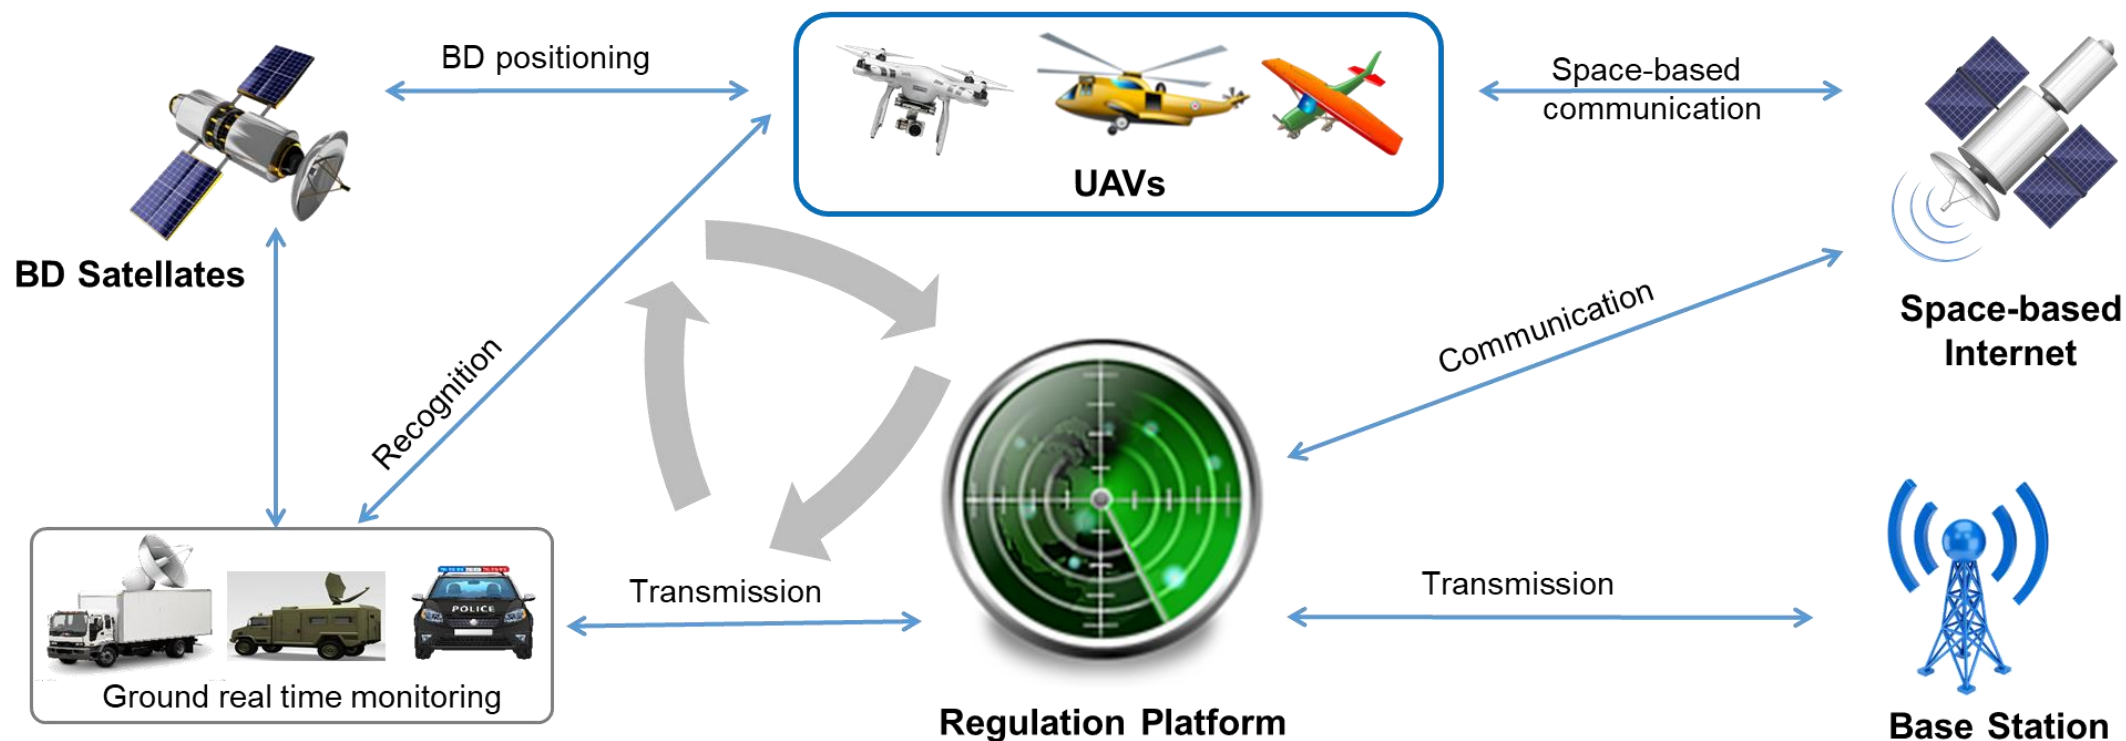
BD positioning

UAVs

Space-based communication

BD Satellites

Space-based Internet

Communication

Recognition

Transmission

Transmission

POLICE

Ground real time monitoring

Regulation Platform

Base Station